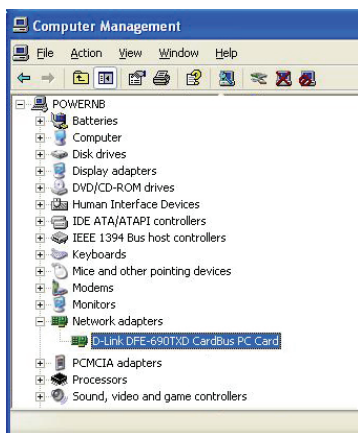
Computer Management

File Action View Window Help

POWERNB
Batteries
Computer
Disk drives
Display adapters
DVD/CD-ROM drives
Human Interface Devices
IDE ATA/ATAPI controllers
IEEE 1394 Bus host controllers
Keyboards
Mice and other pointing devices
Modems
Monitors
Network adapters
D-Link DFE-690TXD CardBus PC Card
PCMCIA adapters
Processors
Sound, video and game controllers